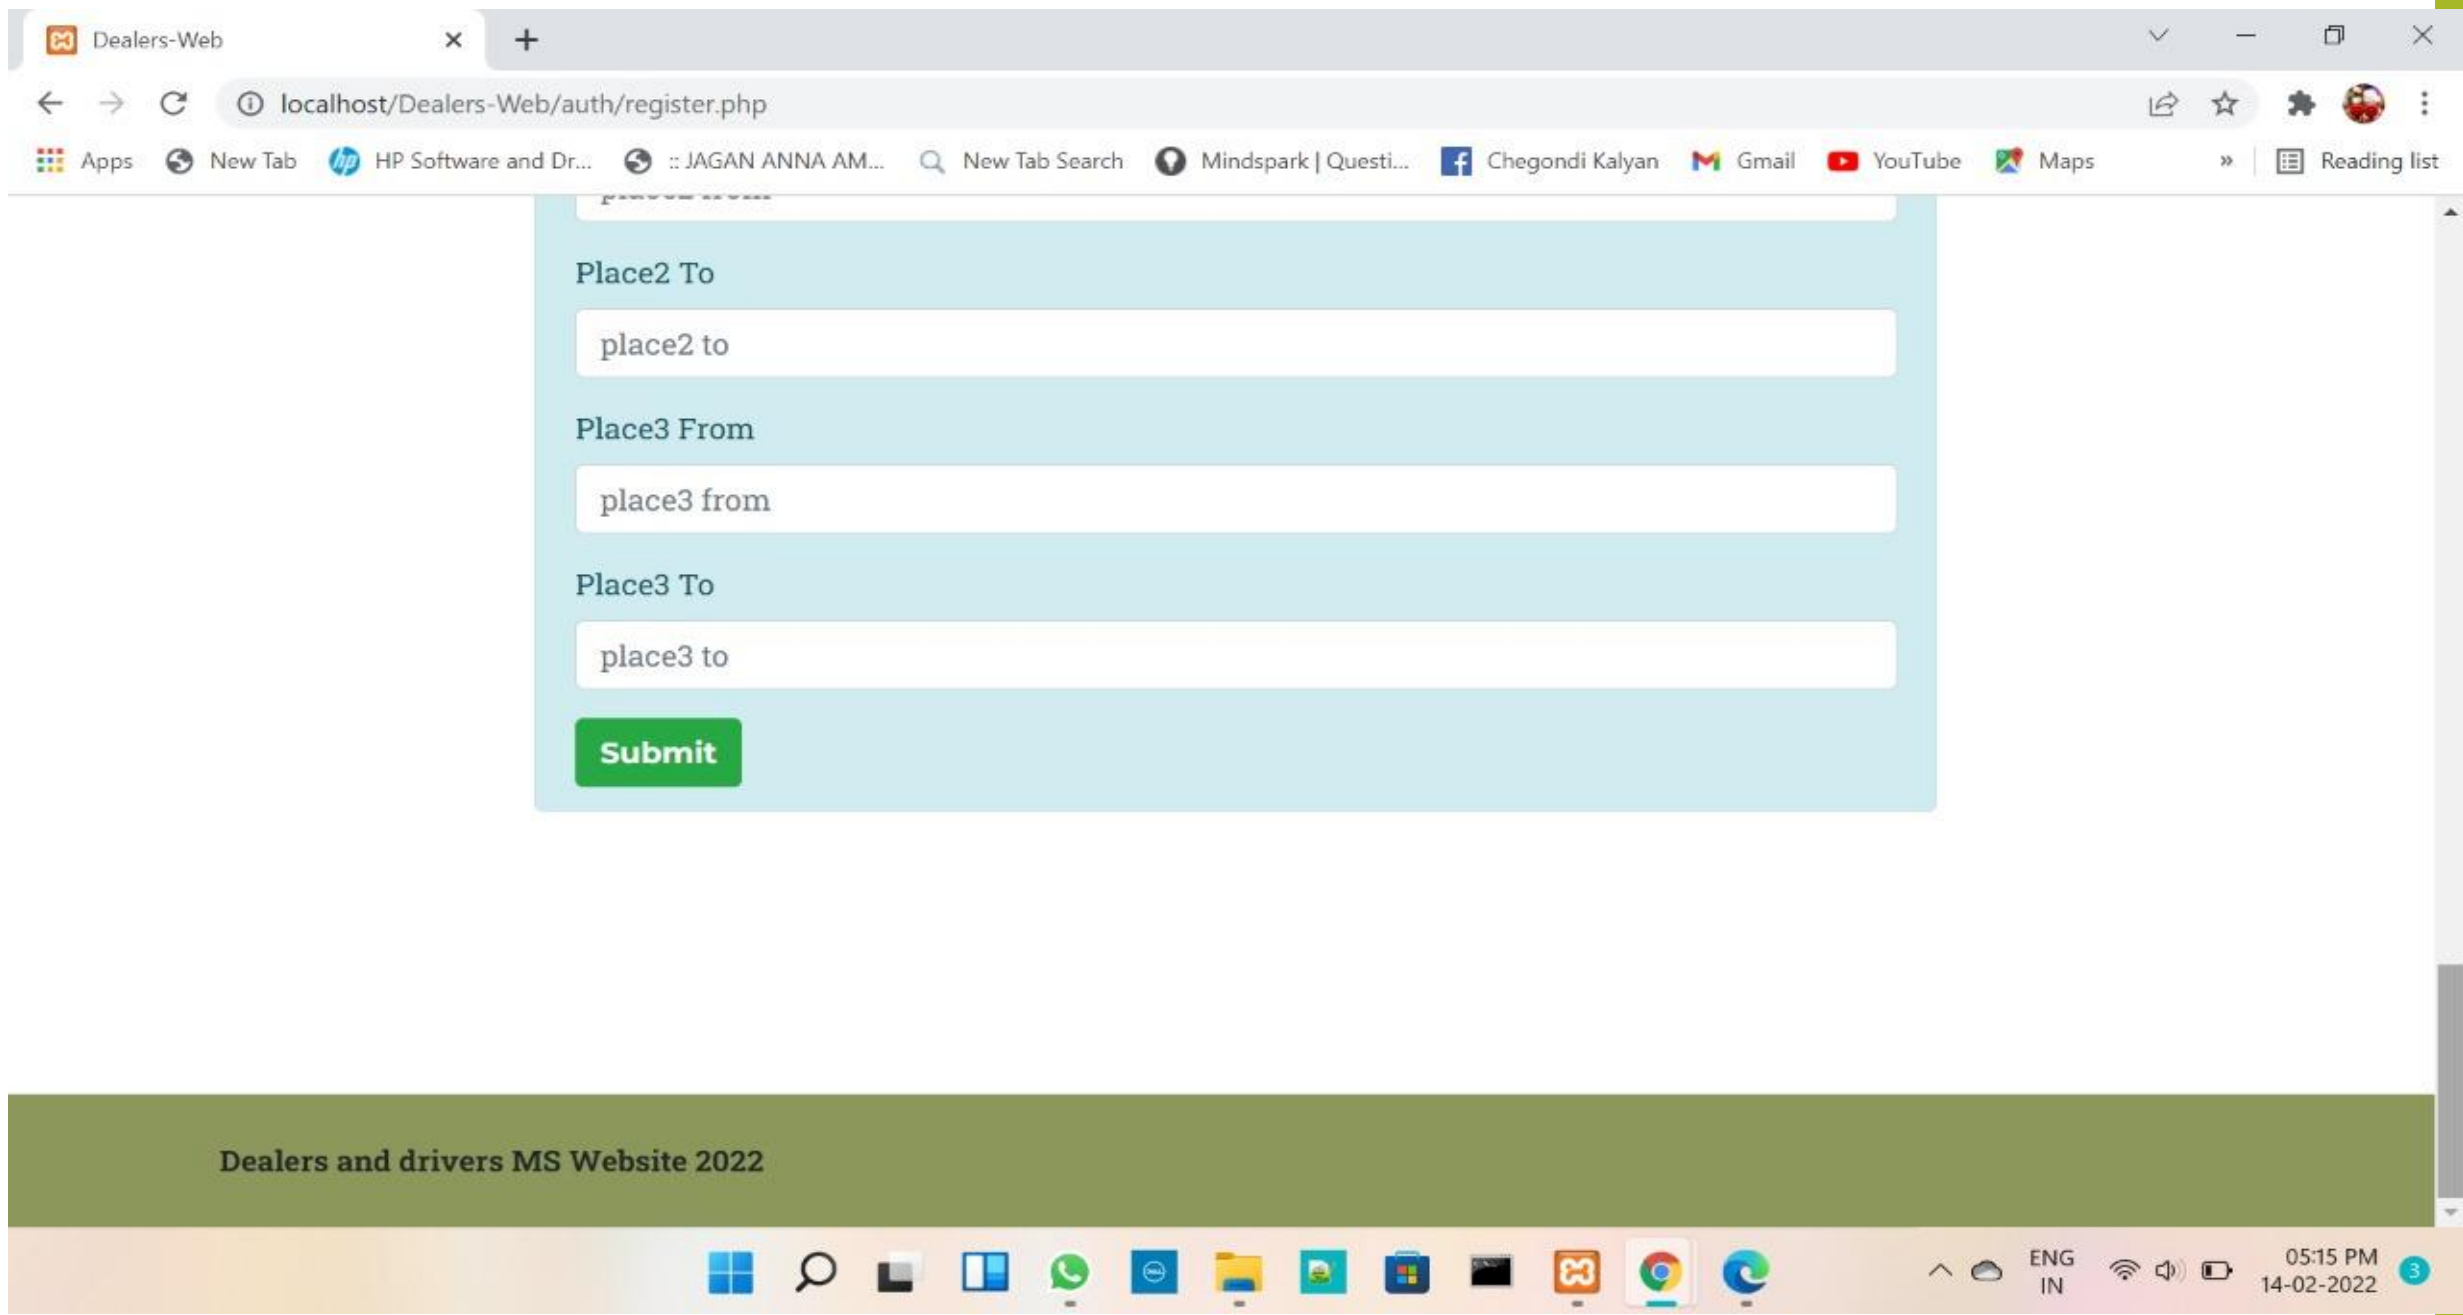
Dealers-Web

localhost/Dealers-Web/auth/register.php

Apps New Tab HP Software and Dr... :: JAGAN ANNA AM... New Tab Search Mindspark | Questi... Chegondi Kalyan Gmail YouTube Maps » Reading list

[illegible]

Place2 To

place2 to

Place3 From

place3 from

Place3 To

place3 to

Submit

Dealers and drivers MS Website 2022

ENG IN 05:15 PM 14-02-2022 3